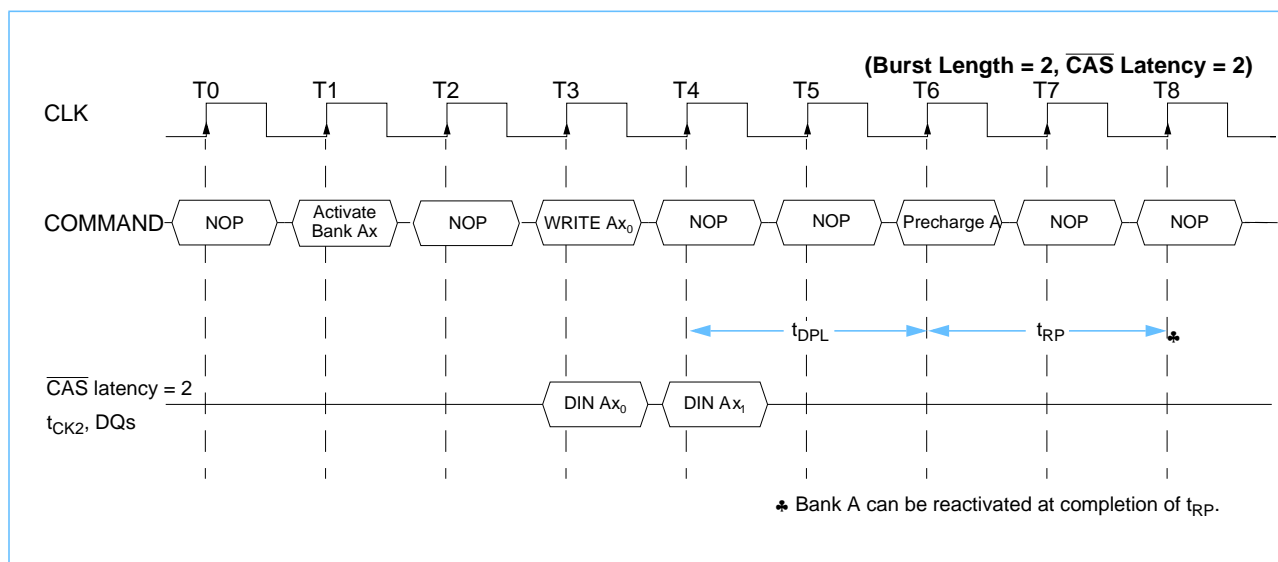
(Burst Length = 2, $\overline{CAS}$ Latency = 2)

T0 T1 T2 T3 T4 T5 T6 T7 T8

CLK

COMMAND NOP Activate Bank Ax NOP WRITE $Ax_0$ NOP NOP Precharge A NOP NOP

$t_{DPL}$ $t_{RP}$ ♣

$\overline{CAS}$ latency = 2
$t_{CK2}$, DQs

DIN $Ax_0$ DIN $Ax_1$

♣ Bank A can be reactivated at completion of $t_{RP}$.